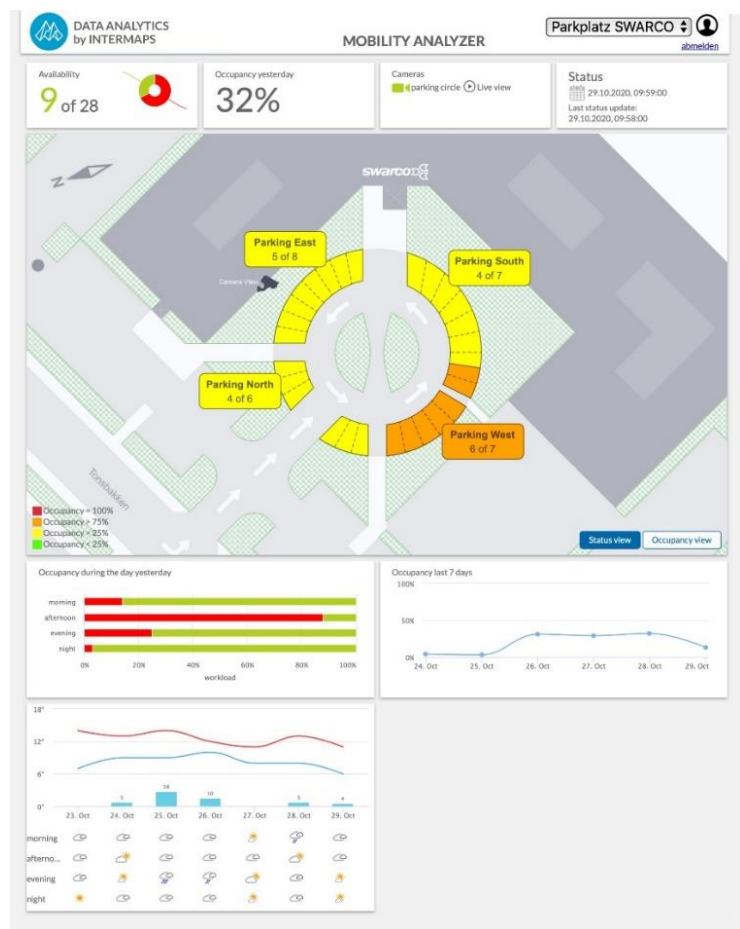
DATA ANALYTICS by INTERMAPS

MOBILITY ANALYZER

Parkplatz SWARCO

abmelden

Availability
9 of 28

Occupancy yesterday
32%

Cameras
parking circle Live view

Status
29.10.2020, 09:59:00
Last status update:
29.10.2020, 09:58:00

swarco

Parking East
5 of 8

Camera View

Parking South
4 of 7

Parking North
4 of 6

Parking West
6 of 7

Tonsbakken

Occupancy = 100%
Occupancy > 75%
Occupancy > 25%
Occupancy < 25%

Status view
Occupancy view

Occupancy during the day yesterday

morning
afternoon
evening
night

0% 20% 40% 60% 80% 100%
workload

Occupancy last 7 days
100%
50%
0%
24. Oct 25. Oct 26. Oct 27. Oct 28. Oct 29. Oct

18°
12°
6°
0°
5
14
10
5
4
23. Oct 24. Oct 25. Oct 26. Oct 27. Oct 28. Oct 29. Oct

morning
afterno...
evening
night